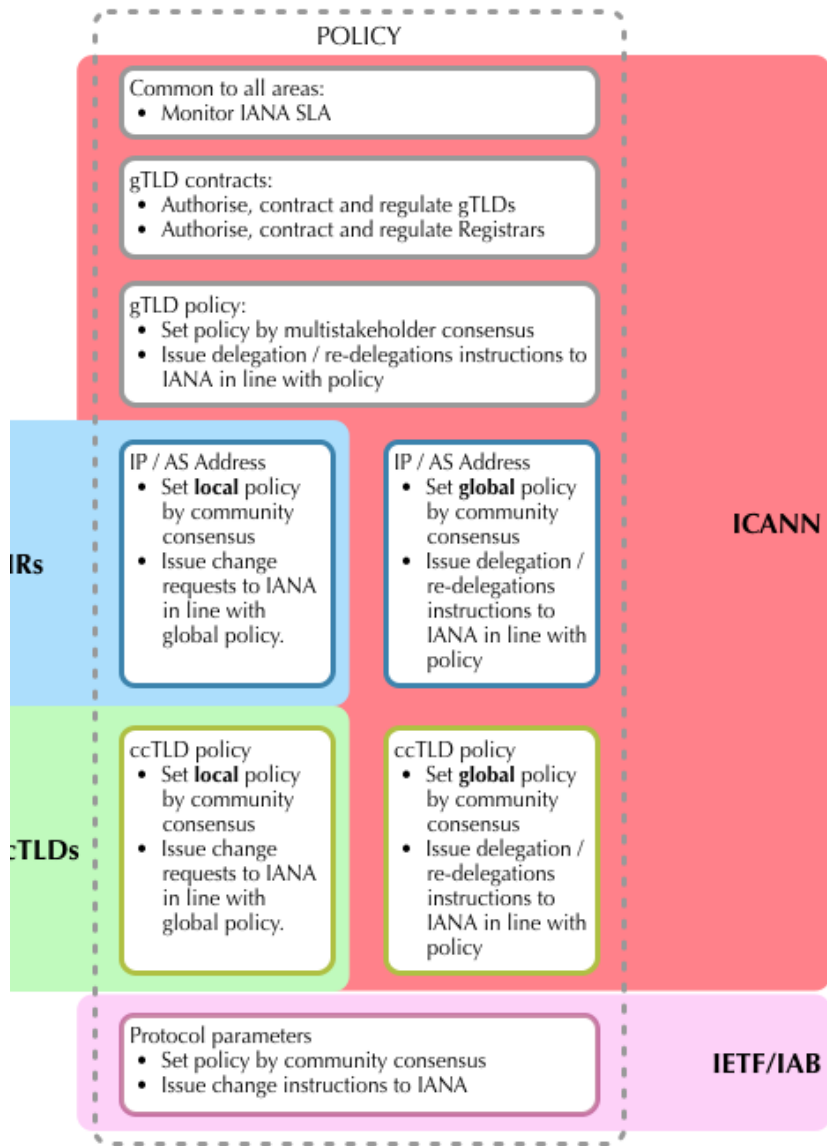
POLICY

Common to all areas:
- Monitor IANA SLA

gTLD contracts:
- Authorise, contract and regulate gTLDs
- Authorise, contract and regulate Registrars

gTLD policy:
- Set policy by multistakeholder consensus
- Issue delegation / re-delegations instructions to IANA in line with policy

IRs

IP / AS Address
- Set **local** policy by community consensus
- Issue change requests to IANA in line with global policy.

IP / AS Address
- Set **global** policy by community consensus
- Issue delegation / re-delegations instructions to IANA in line with policy

ICANN

cTLDs

ccTLD policy
- Set **local** policy by community consensus
- Issue change requests to IANA in line with global policy.

ccTLD policy
- Set **global** policy by community consensus
- Issue delegation / re-delegations instructions to IANA in line with policy

Protocol parameters
- Set policy by community consensus
- Issue change instructions to IANA

IETF/IAB